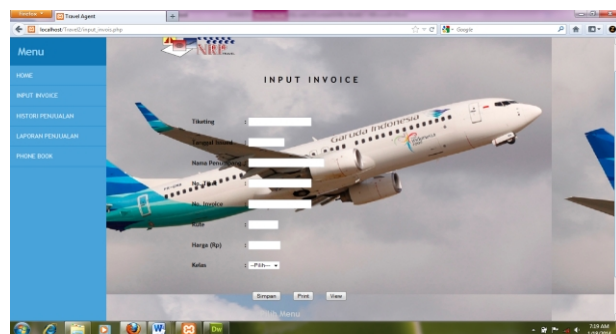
Firefox
Travel Agent
localhost/Travel2/input_invoice.php
Google
Menu
HOME
INPUT INVOICE
HISTORI PENJUALAN
LAPORAN PENJUALAN
PHONE BOOK
INPUT INVOICE
Tiketing :
Tanggal Issued :
Nama Penumpang :
No. Tiket :
No. Invoice :
Rute :
Harga (Rp) :
Kelas : --Pilih--
Garuda Indonesia
Simpan
Print
View
Menu
7:59 AM